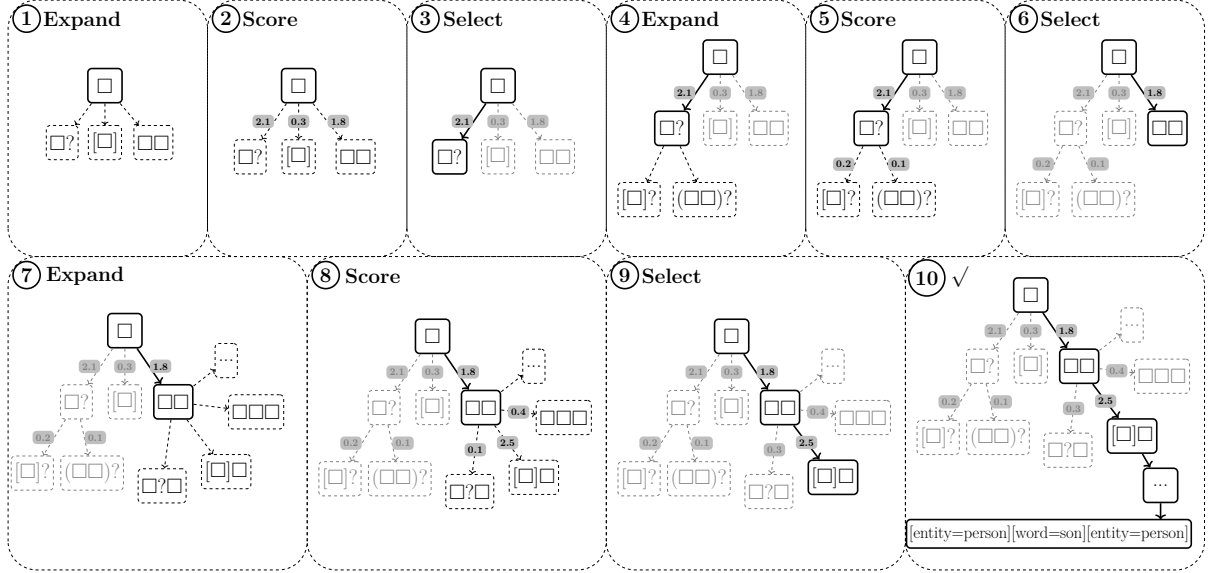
1 Expand

□

□? [□] □□

2 Score

□

2.1 0.3 1.8

□? [□] □□

3 Select

□

2.1 0.3 1.8

□? [□] □□

4 Expand

□

2.1 0.3 1.8

□? [□] □□

[□]? (□□)?

5 Score

□

2.1 0.3 1.8

□? [□] □□

0.2 0.1

[□]? (□□)?

6 Select

□

2.1 0.3 1.8

□? [□] □□

0.2 0.1

[□]? (□□)?

7 Expand

□

2.1 0.3 1.8

□? [□] □□ ...

□□□

0.2 0.1

[□]? (□□)? □?□ [□]□

8 Score

□

2.1 0.3 1.8

□? [□] □□ ...

0.4 □□□

0.2 0.1 0.1 2.5

[□]? (□□)? □?□ [□]□

9 Select

□

2.1 0.3 1.8

□? [□] □□ ...

0.4 □□□

0.2 0.1 0.3 2.5

[□]? (□□)? □?□ [□]□

10 $\surd$

□

2.1 0.3 1.8

□? [□] □□ ...

0.4 □□□

0.2 0.1 0.3 2.5

[□]? (□□)? □?□ [□]□

...

[entity=person][word=son][entity=person]